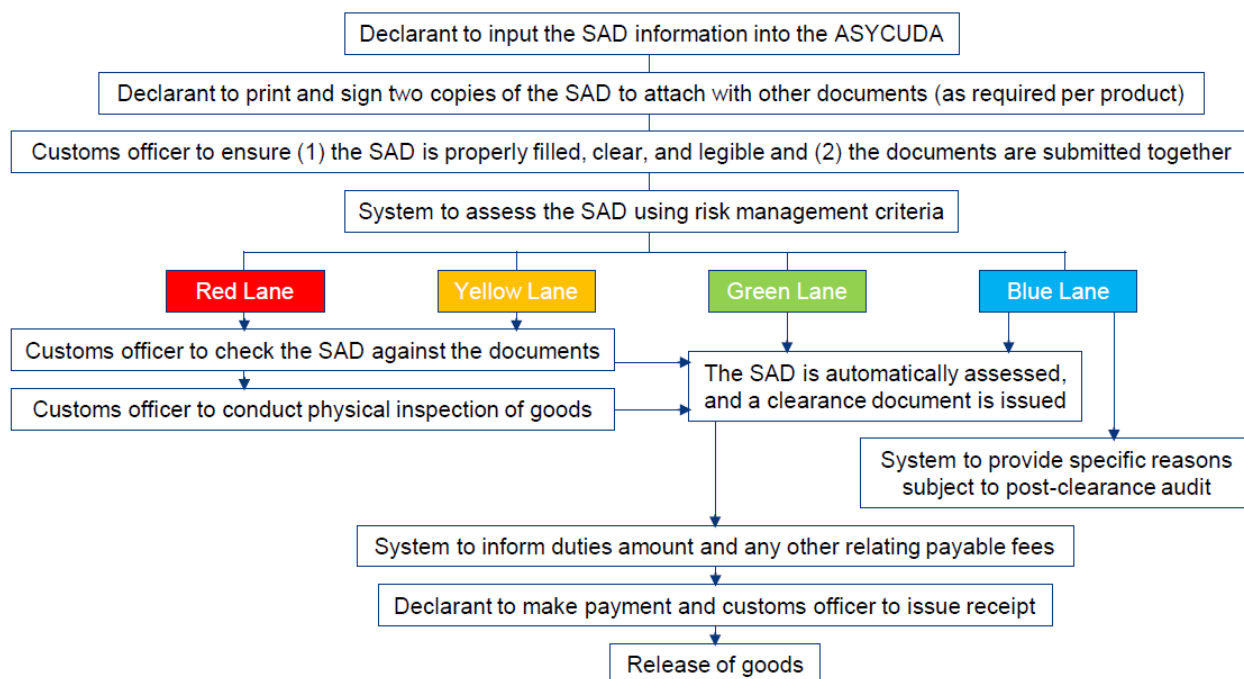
Declarant to input the SAD information into the ASYCUDA

Declarant to print and sign two copies of the SAD to attach with other documents (as required per product)

Customs officer to ensure (1) the SAD is properly filled, clear, and legible and (2) the documents are submitted together

System to assess the SAD using risk management criteria

Red Lane

Yellow Lane

Green Lane

Blue Lane

Customs officer to check the SAD against the documents

Customs officer to conduct physical inspection of goods

The SAD is automatically assessed, and a clearance document is issued

System to provide specific reasons subject to post-clearance audit

System to inform duties amount and any other relating payable fees

Declarant to make payment and customs officer to issue receipt

Release of goods